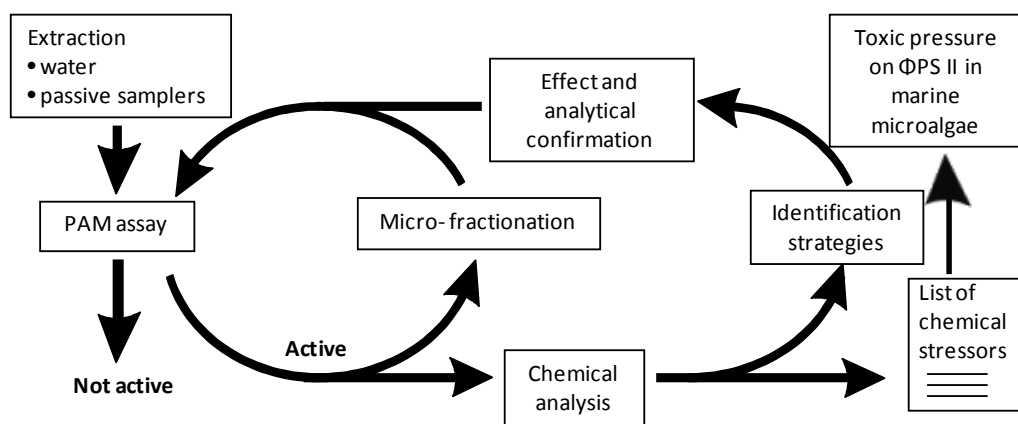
Extraction
• water
• passive samplers

Effect and analytical confirmation

Toxic pressure on ΦPS II in marine microalgae

PAM assay

Micro-fractionation

Identification strategies

Active

Not active

Chemical analysis

List of chemical stressors